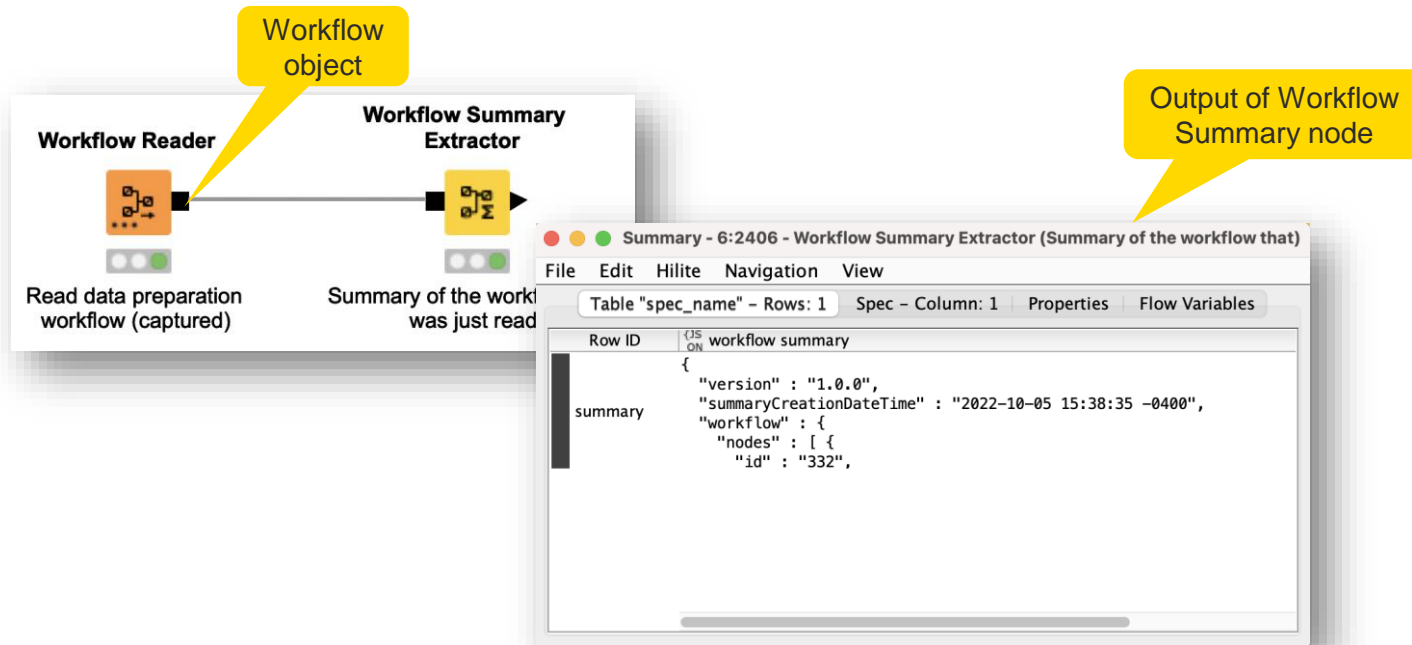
Workflow object

Workflow Reader

Read data preparation workflow (captured)

Workflow Summary Extractor

Summary of the workf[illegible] was just read

Output of Workflow Summary node

Summary - 6:2406 - Workflow Summary Extractor (Summary of the workflow that)

File Edit Hilite Navigation View

Table "spec_name" - Rows: 1 | Spec - Column: 1 | Properties | Flow Variables

| Row ID | {JSON} workflow summary |
|---|---|
| summary | { "version" : "1.0.0", "summaryCreationDateTime" : "2022-10-05 15:38:35 -0400", "workflow" : { "nodes" : [ { "id" : "332", |